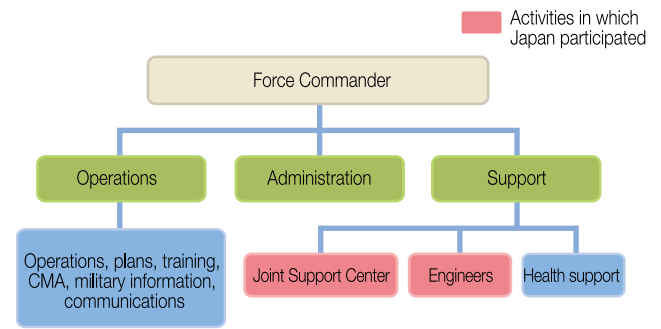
Activities in which Japan participated

Force Commander

Operations

Administration

Support

Operations, plans, training, CMA, military information, communications

Joint Support Center

Engineers

Health support